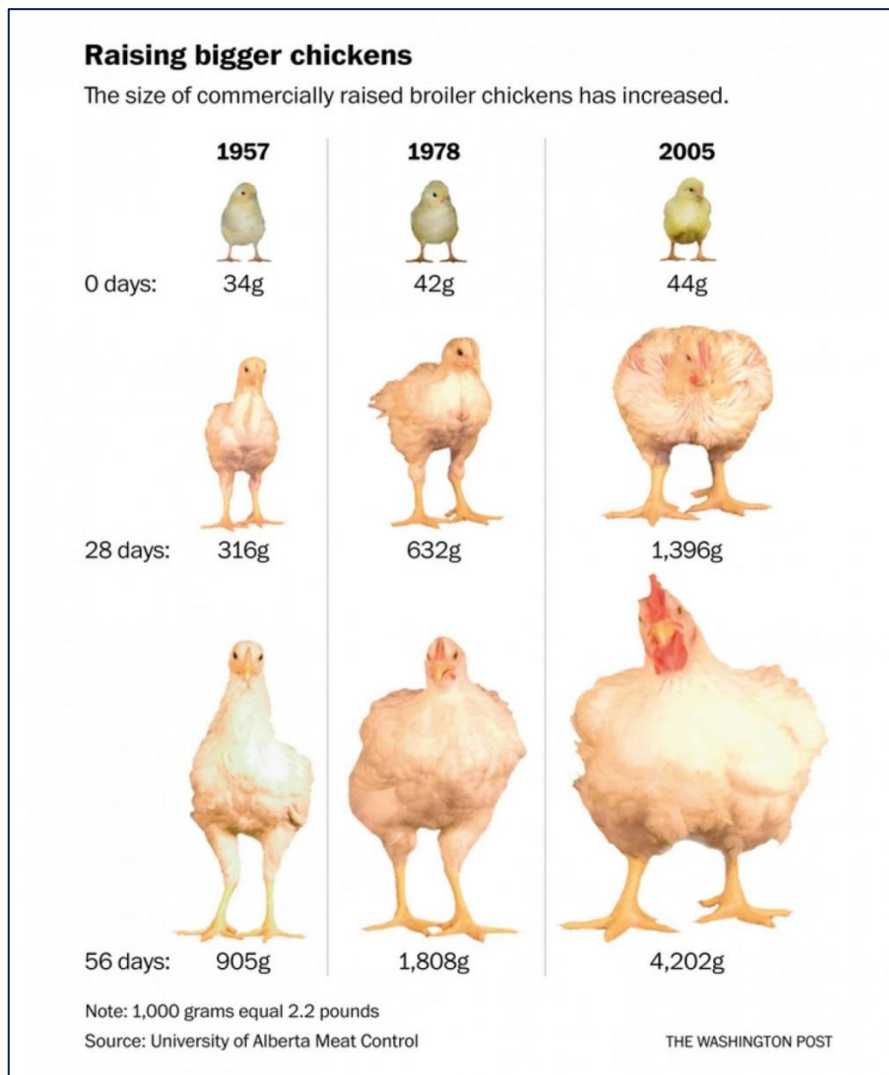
**Raising bigger chickens**

The size of commercially raised broiler chickens has increased.

| | 1957 | 1978 | 2005 |
|---|---|---|---|
| 0 days: | 34g | 42g | 44g |
| 28 days: | 316g | 632g | 1,396g |
| 56 days: | 905g | 1,808g | 4,202g |

Note: 1,000 grams equal 2.2 pounds

Source: University of Alberta Meat Control

THE WASHINGTON POST